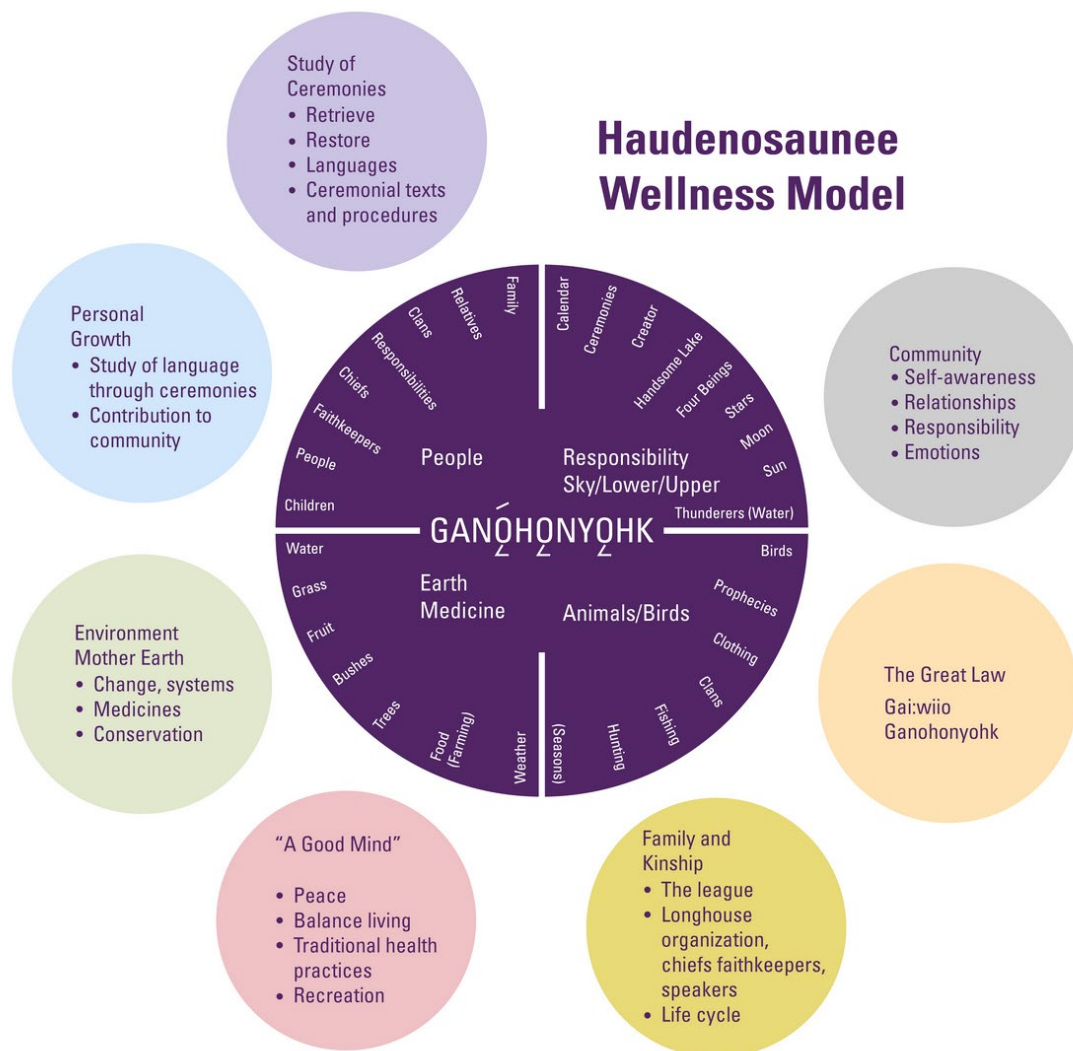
Haudenosaunee Wellness Model

Study of Ceremonies
• Retrieve
• Restore
• Languages
• Ceremonial texts and procedures

Personal Growth
• Study of language through ceremonies
• Contribution to community

Community
• Self-awareness
• Relationships
• Responsibility
• Emotions

Family
Relatives
Clans
Responsibilities
Chiefs
Faithkeepers
People
Children

People

Calendar
Ceremonies
Creator
Handsome Lake
Four Beings
Stars
Moon
Sun
Thunderers (Water)

Responsibility Sky/Lower/Upper

GANǪ́HONYǪHK

Water
Grass
Fruit
Bushes
Trees
Food (Farming)
Weather

Earth Medicine

Birds
Prophecies
Clothing
Clans
Fishing
Hunting
(Seasons)

Animals/Birds

Environment Mother Earth
• Change, systems
• Medicines
• Conservation

The Great Law
Gai:wiio
Ganohonyohk

"A Good Mind"
• Peace
• Balance living
• Traditional health practices
• Recreation

Family and Kinship
• The league
• Longhouse organization, chiefs faithkeepers, speakers
• Life cycle